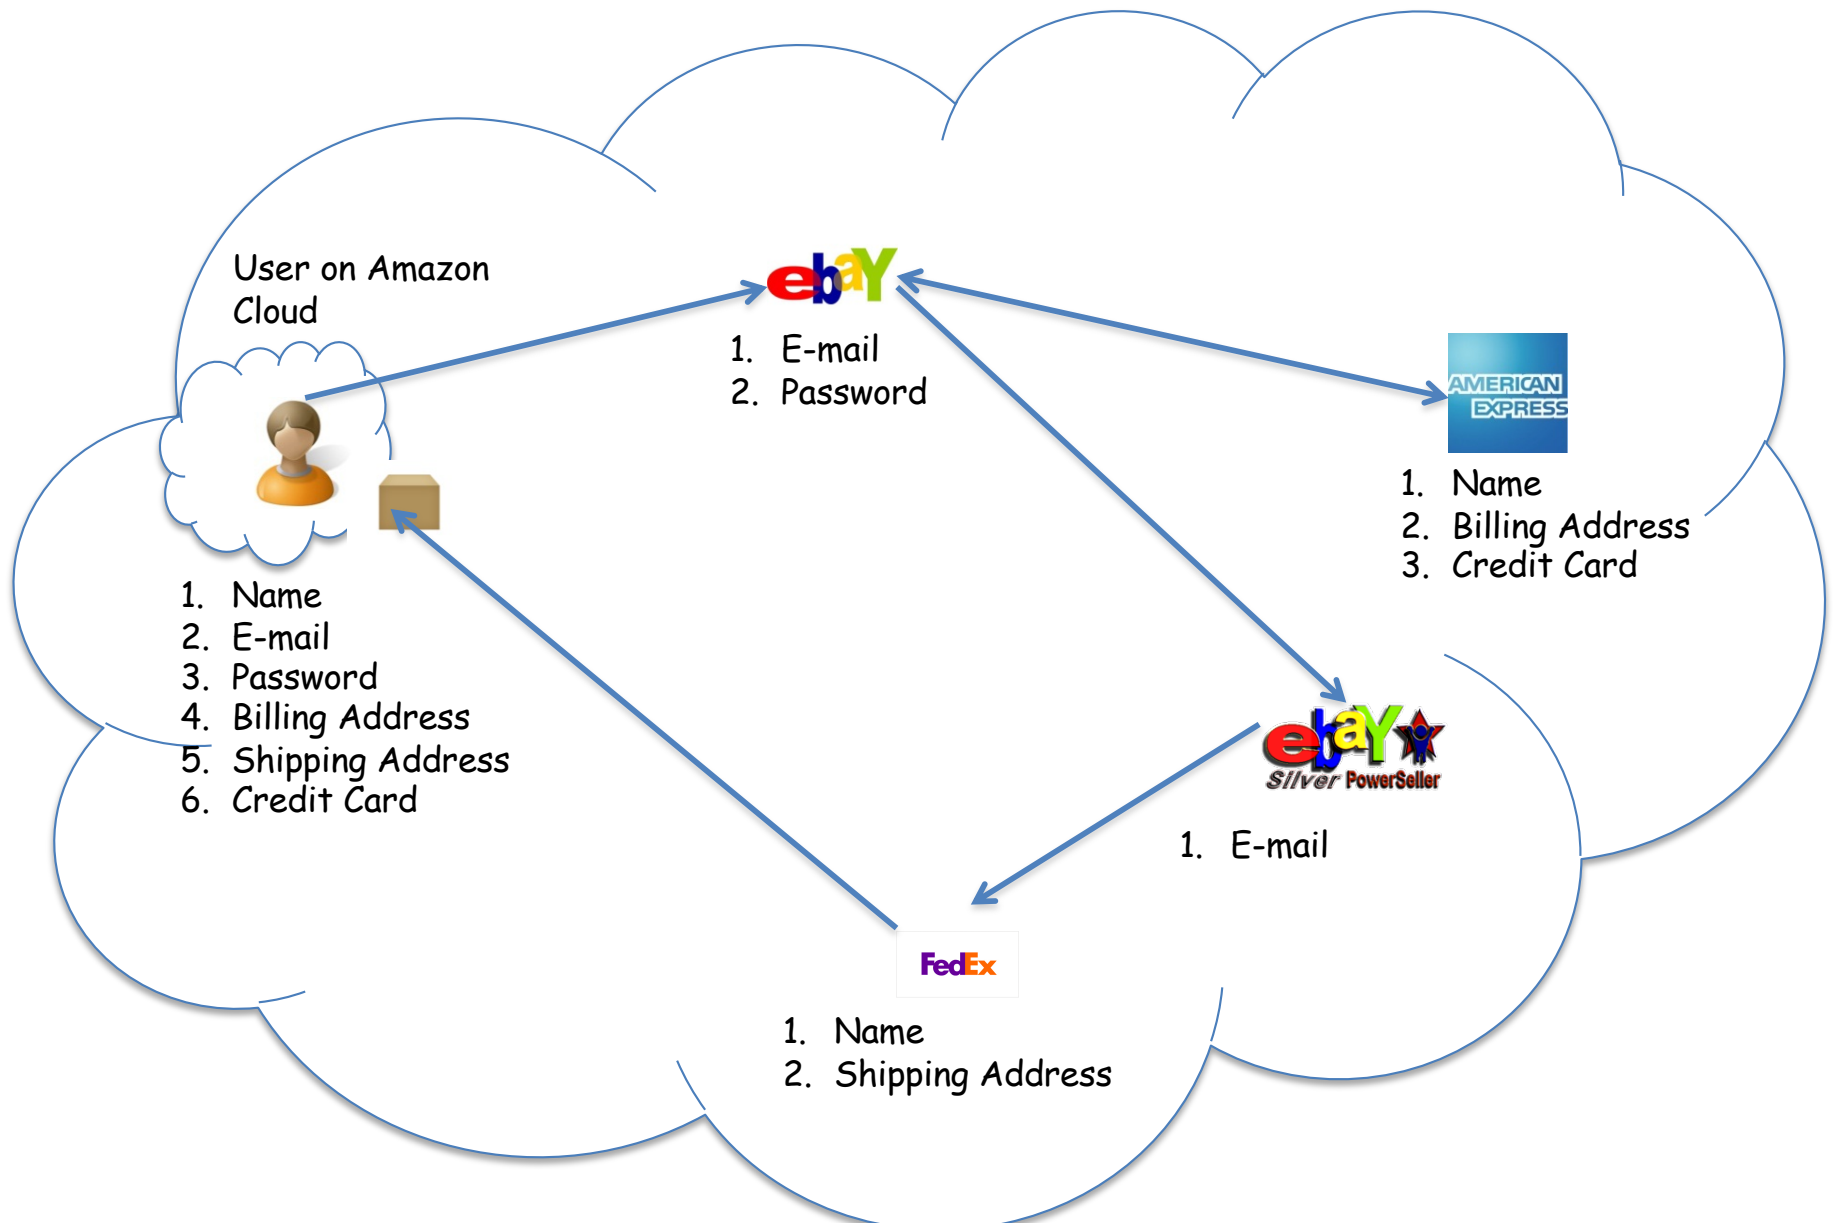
User on Amazon Cloud

1. Name
2. E-mail
3. Password
4. Billing Address
5. Shipping Address
6. Credit Card

ebaY

1. E-mail
2. Password

AMERICAN EXPRESS

1. Name
2. Billing Address
3. Credit Card

ebaY Silver PowerSeller

1. E-mail

FedEx

1. Name
2. Shipping Address